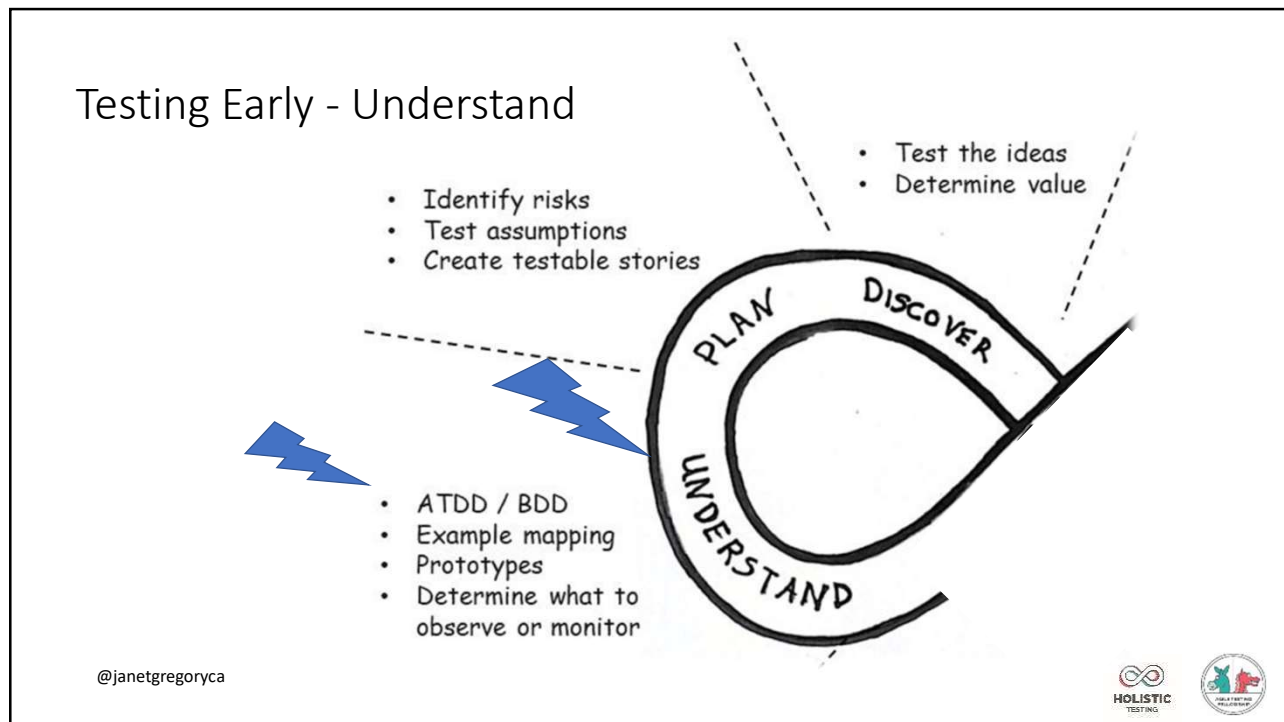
Testing Early - Understand

- Test the ideas
- Determine value

- Identify risks
- Test assumptions
- Create testable stories

PLAN

DISCOVER

UNDERSTAND

- ATDD / BDD
- Example mapping
- Prototypes
- Determine what to observe or monitor

@janetgregoryca

HOLISTIC TESTING

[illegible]